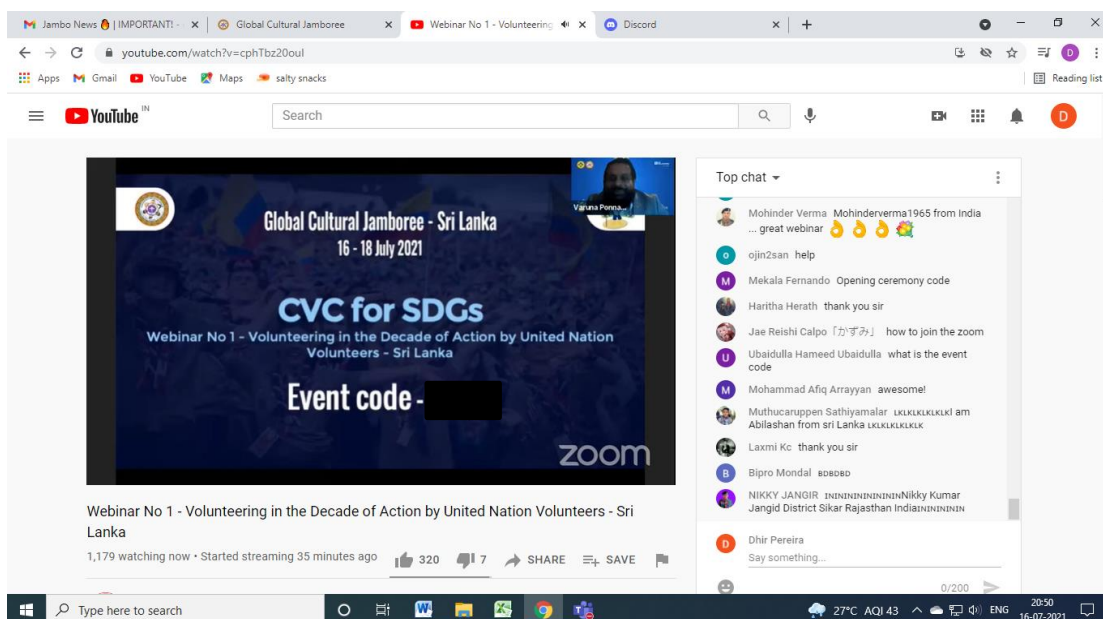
Jambo News 🔥 | IMPORTANT! - × | Global Cultural Jamboree × | Webinar No 1 - Volunteering × | Discord × | +

youtube.com/watch?v=cphTbz20oul

Apps Gmail YouTube Maps salty snacks Reading list

YouTube IN

Search

D

Varuna Ponna...

Global Cultural Jamboree - Sri Lanka
16 - 18 July 2021

CVC for SDGs
Webinar No 1 - Volunteering in the Decade of Action by United Nation Volunteers - Sri Lanka

Event code -

zoom

Webinar No 1 - Volunteering in the Decade of Action by United Nation Volunteers - Sri Lanka

1,179 watching now • Started streaming 35 minutes ago 320 7 SHARE SAVE

Top chat

Mohinder Verma Mohinderverma1965 from India ... great webinar
ojin2san help
Mekala Fernando Opening ceremony code
Haritha Herath thank you sir
Jae Reishi Calpo「かずみ」 how to join the zoom
Ubaidulla Hameed Ubaidulla what is the event code
Mohammad Afiq Arrayyan awesome!
Muthucaruppen Sathiyamalar LKLKLKLKLKLKl am Abilashan from sri Lanka LKLKLKLKLKLK
Laxmi Kc thank you sir
Bipro Mondal BDBDBD
NIKKY JANGIR ININININININININNikky Kumar Jangid District Sikar Rajasthan IndiaININININININ

Dhir Pereira
Say something...
0/200

Type here to search

27°C AQI 43 ENG 20:50 16-07-2021